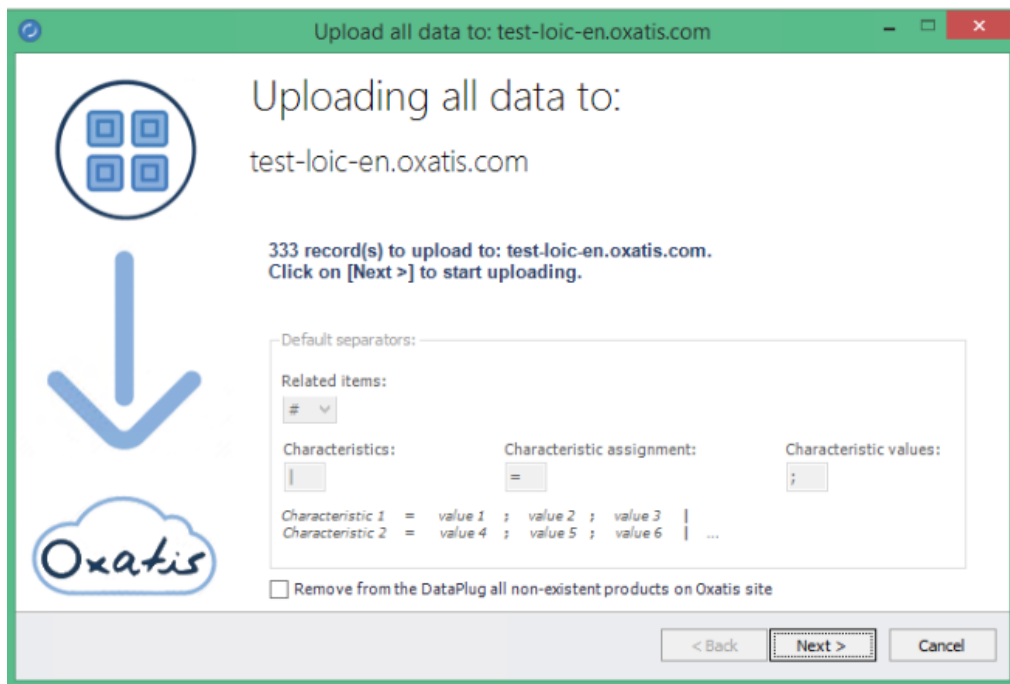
Upload all data to: test-loic-en.oxatis.com

Uploading all data to:

test-loic-en.oxatis.com

333 record(s) to upload to: test-loic-en.oxatis.com.
Click on [Next >] to start uploading.

Default separators:

Related items:

#

Characteristics:

|

Characteristic assignment:

=

Characteristic values:

;

Characteristic 1 = value 1 ; value 2 ; value 3 |
Characteristic 2 = value 4 ; value 5 ; value 6 | ...

Oxatis

Remove from the DataPlug all non-existent products on Oxatis site

< Back

Next >

Cancel